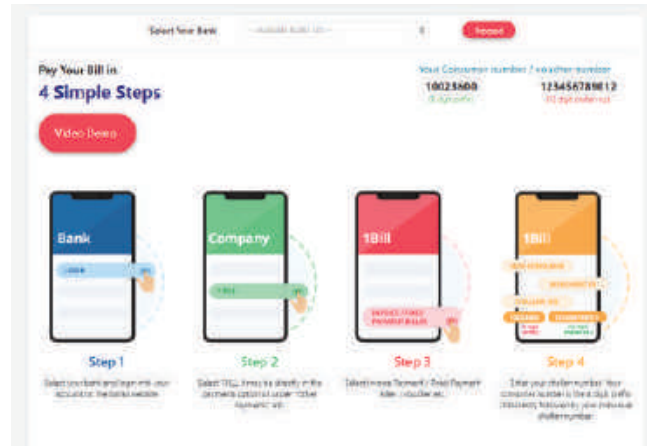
Select Your Bank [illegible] Proceed

Pay Your Bill in
4 Simple Steps

Video Demo

Your Consumer number / voucher number
10023600
(8 digit prefix)
12345678912
(11 digit voucher no)

Bank
LOGIN

Company
1BILL

1Bill
INVOICE / FIXED PAYMENT BILLER

1Bill
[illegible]

Step 1
Select your bank and login into your account on the bank website.

Step 2
Select "1BILL" from the directly in the payments options or under "Other Payment" tab.

Step 3
Select Invoice Payment / Fixed Payment Biller / Voucher etc.

Step 4
Enter your challan number. Your consumer number is the 8 digit prefix (10023600) followed by your individual challan number.